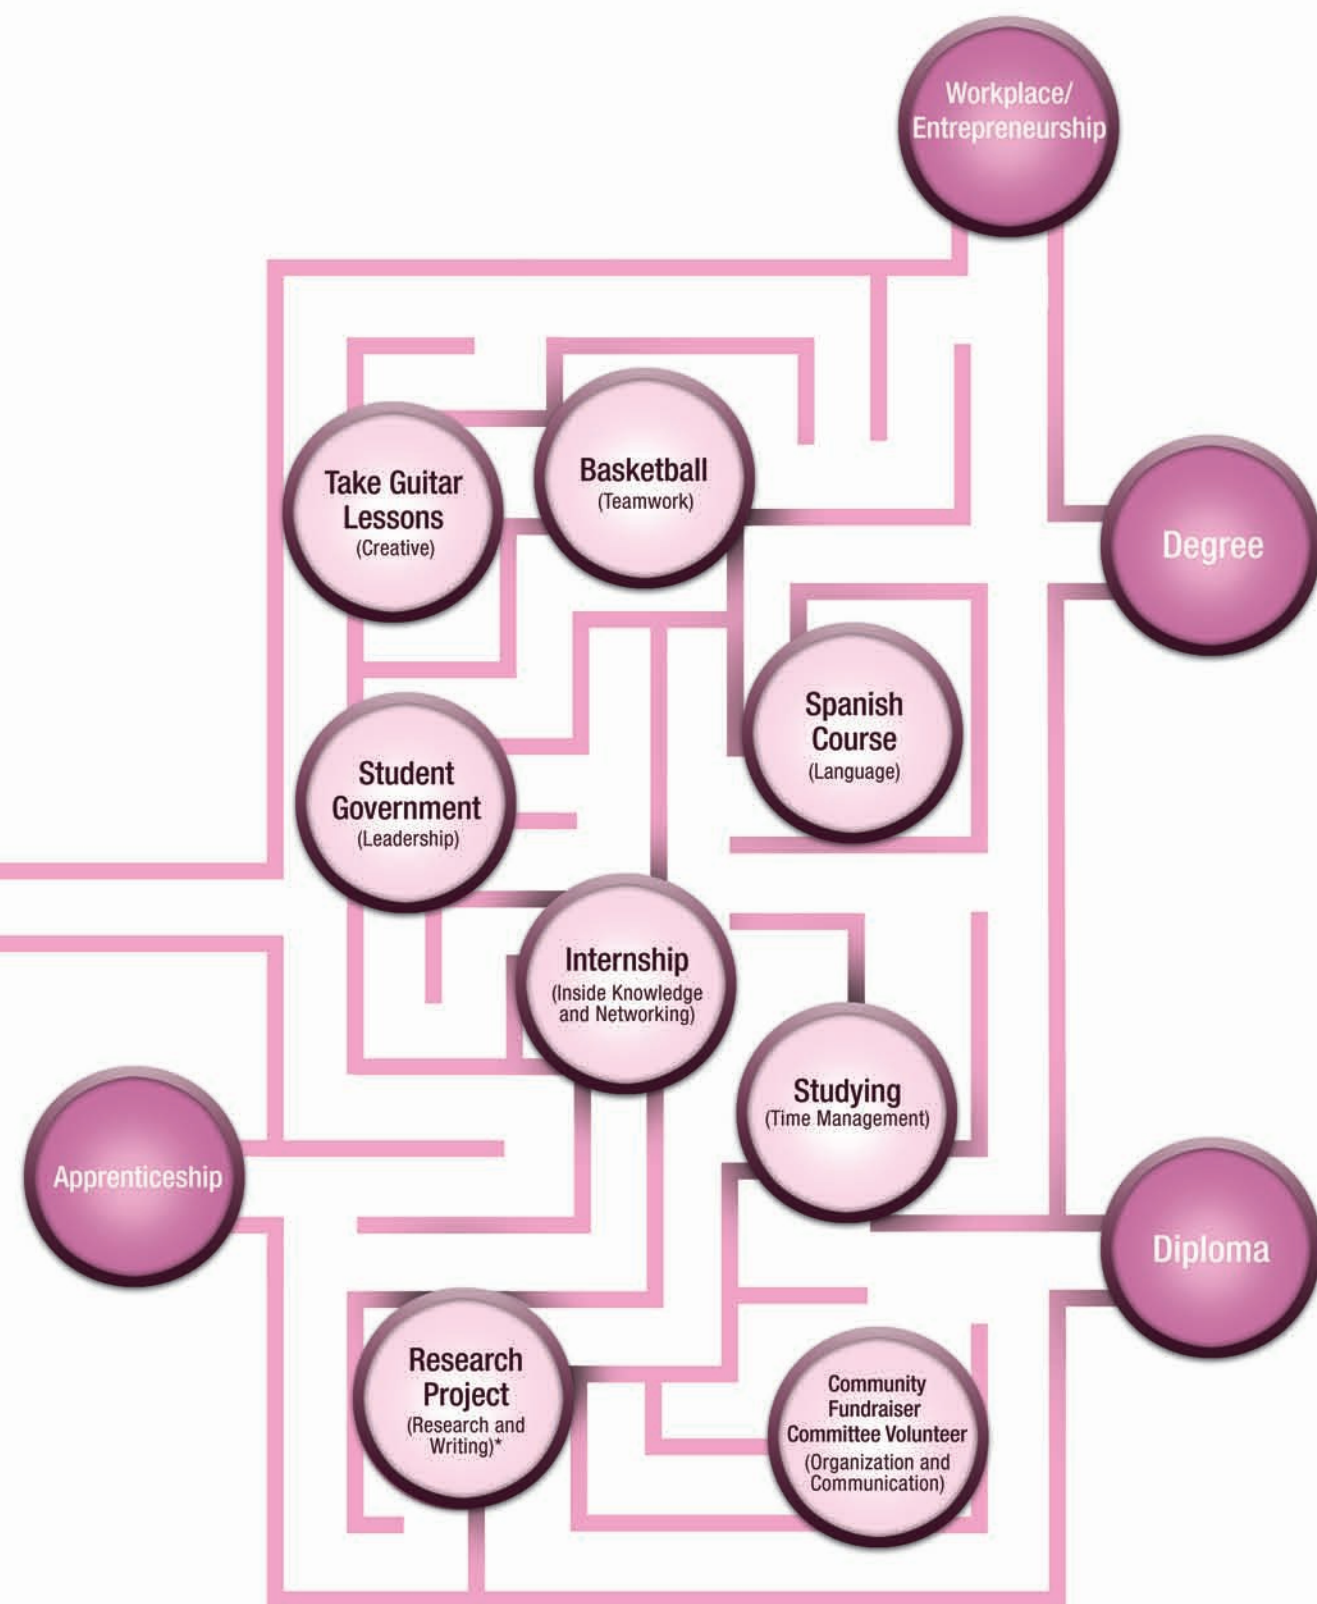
Workplace/ Entrepreneurship

Take Guitar Lessons (Creative)

Basketball (Teamwork)

Degree

Spanish Course (Language)

Student Government (Leadership)

Internship (Inside Knowledge and Networking)

Studying (Time Management)

Apprenticeship

Diploma

Research Project (Research and Writing)*

Community Fundraiser Committee Volunteer (Organization and Communication)